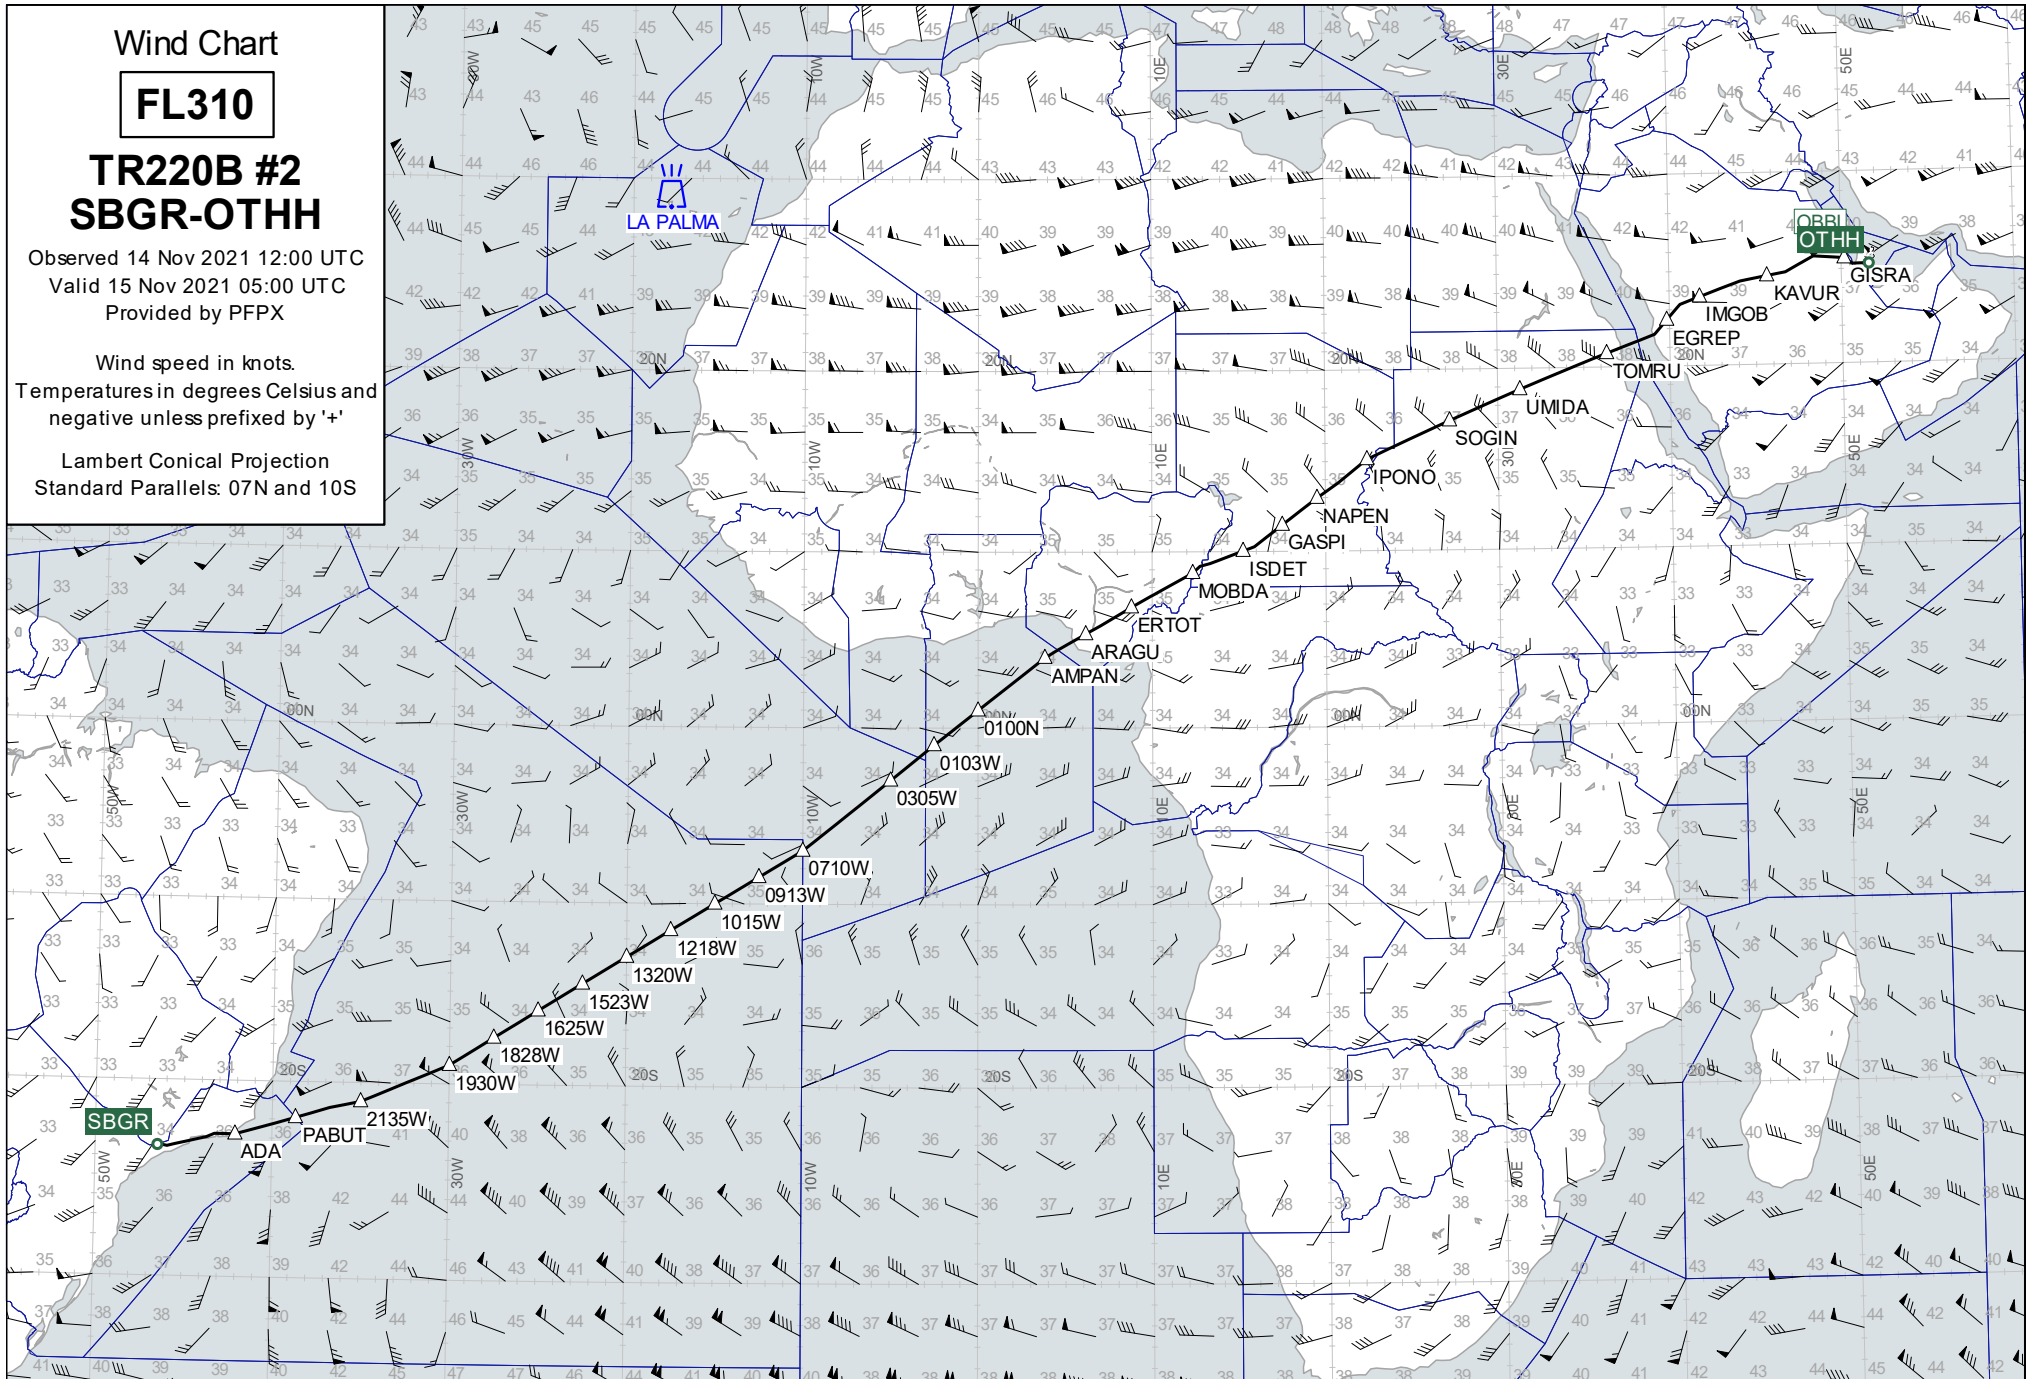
Wind Chart

FL310

TR220B #2
SBGR-OTHH

Observed 14 Nov 2021 12:00 UTC
Valid 15 Nov 2021 05:00 UTC
Provided by PFPX

Wind speed in knots.
Temperatures in degrees Celsius and negative unless prefixed by '+'

Lambert Conical Projection
Standard Parallels: 07N and 10S

LA PALMA
OBBI
OTHH
GISRA
KAVUR
IMGOB
EGREP
TOMRU
UMIDA
SOGIN
IPONO
NAPEN
GASPI
ISDET
MOBDA
ERTOT
ARAGU
AMPAN
0100N
0103W
0305W
0710W
0913W
1015W
1218W
1320W
1523W
1625W
1828W
1930W
2135W
PABUT
ADA
SBGR

30W
10W
10E
30E
50E
50W
20N
00N
20S